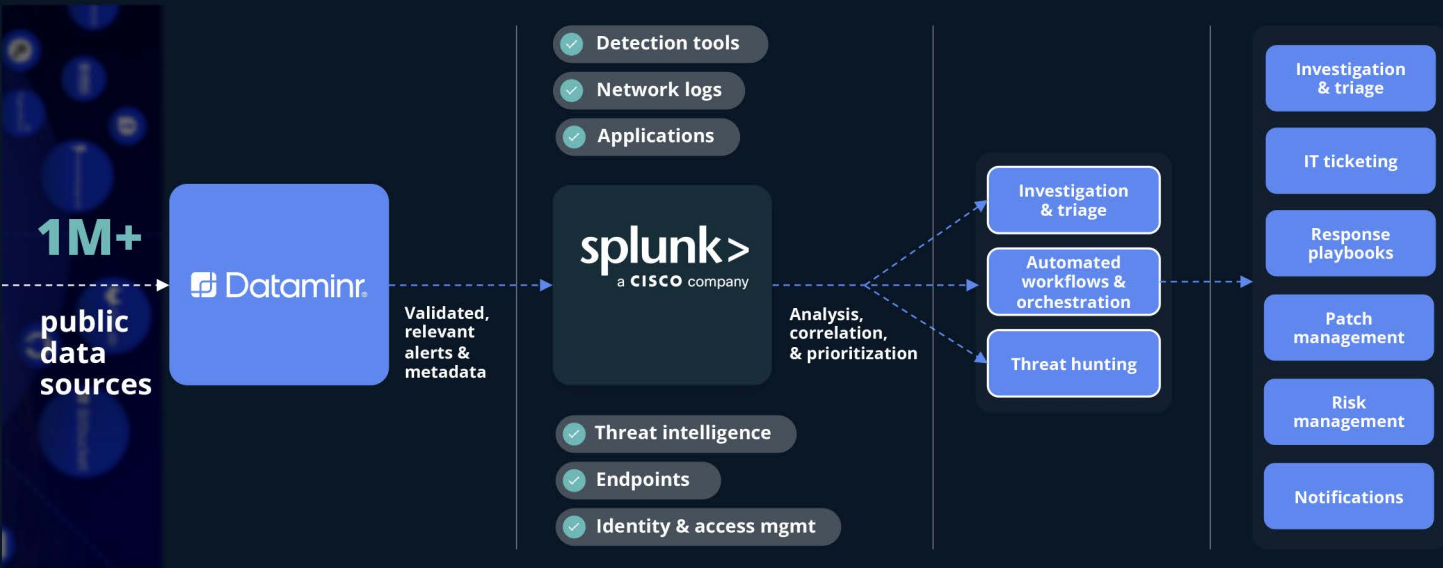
1M+

public data sources

Dataminr.

Validated, relevant alerts & metadata

Detection tools

Network logs

Applications

splunk>
a CISCO company

Threat intelligence

Endpoints

Identity & access mgmt

Analysis, correlation, & prioritization

Investigation & triage

Automated workflows & orchestration

Threat hunting

Investigation & triage

IT ticketing

Response playbooks

Patch management

Risk management

Notifications